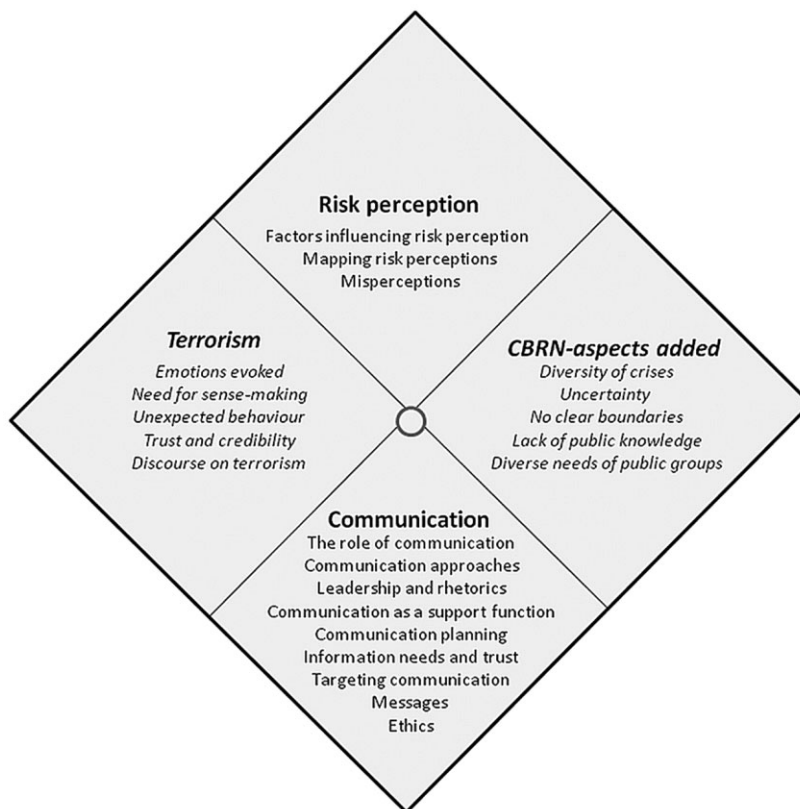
Risk perception
Factors influencing risk perception
Mapping risk perceptions
Misperceptions

Terrorism
Emotions evoked
Need for sense-making
Unexpected behaviour
Trust and credibility
Discourse on terrorism

CBRN-aspects added
Diversity of crises
Uncertainty
No clear boundaries
Lack of public knowledge
Diverse needs of public groups

Communication
The role of communication
Communication approaches
Leadership and rhetorics
Communication as a support function
Communication planning
Information needs and trust
Targeting communication
Messages
Ethics